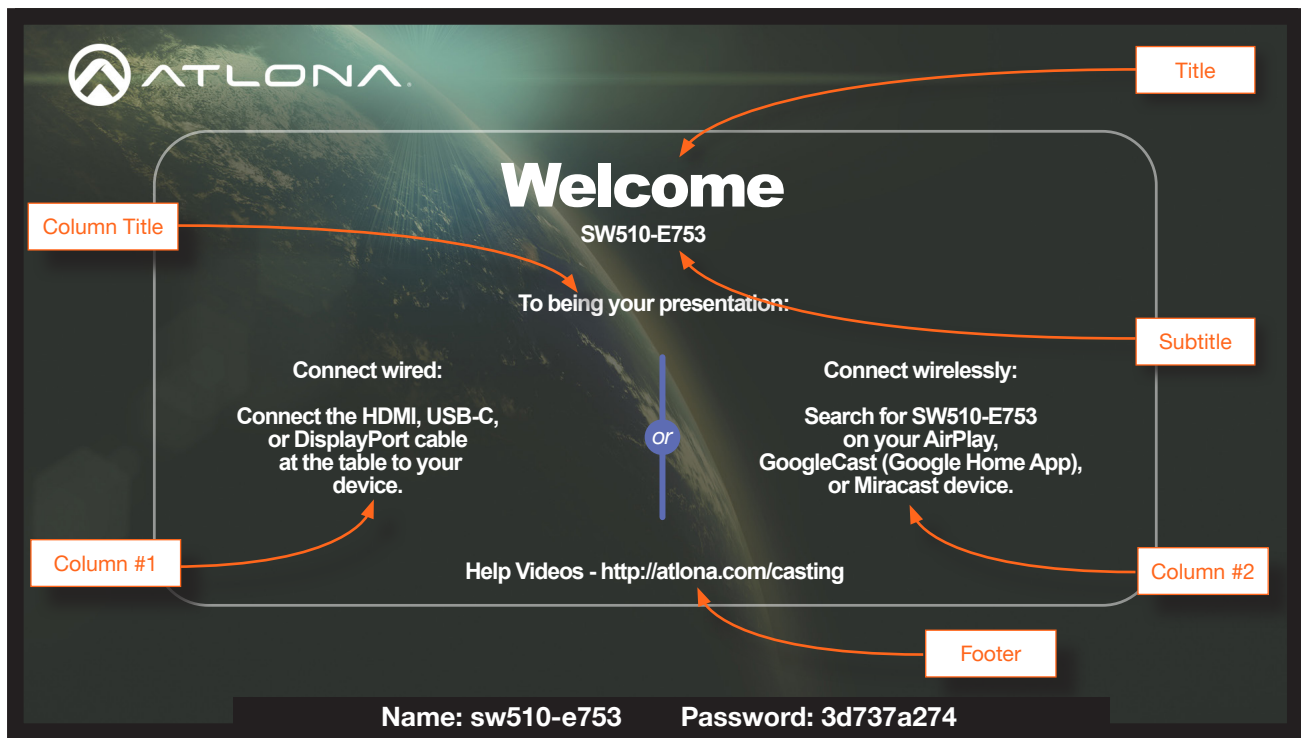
ATLONA

Title

Welcome

SW510-E753

Column Title

To being your presentation:

Subtitle

Connect wired:

Connect the HDMI, USB-C, or DisplayPort cable at the table to your device.

or

Connect wirelessly:

Search for SW510-E753 on your AirPlay, GoogleCast (Google Home App), or Miracast device.

Column #1

Column #2

Help Videos - http://atlona.com/casting

Footer

Name: sw510-e753 Password: 3d737a274